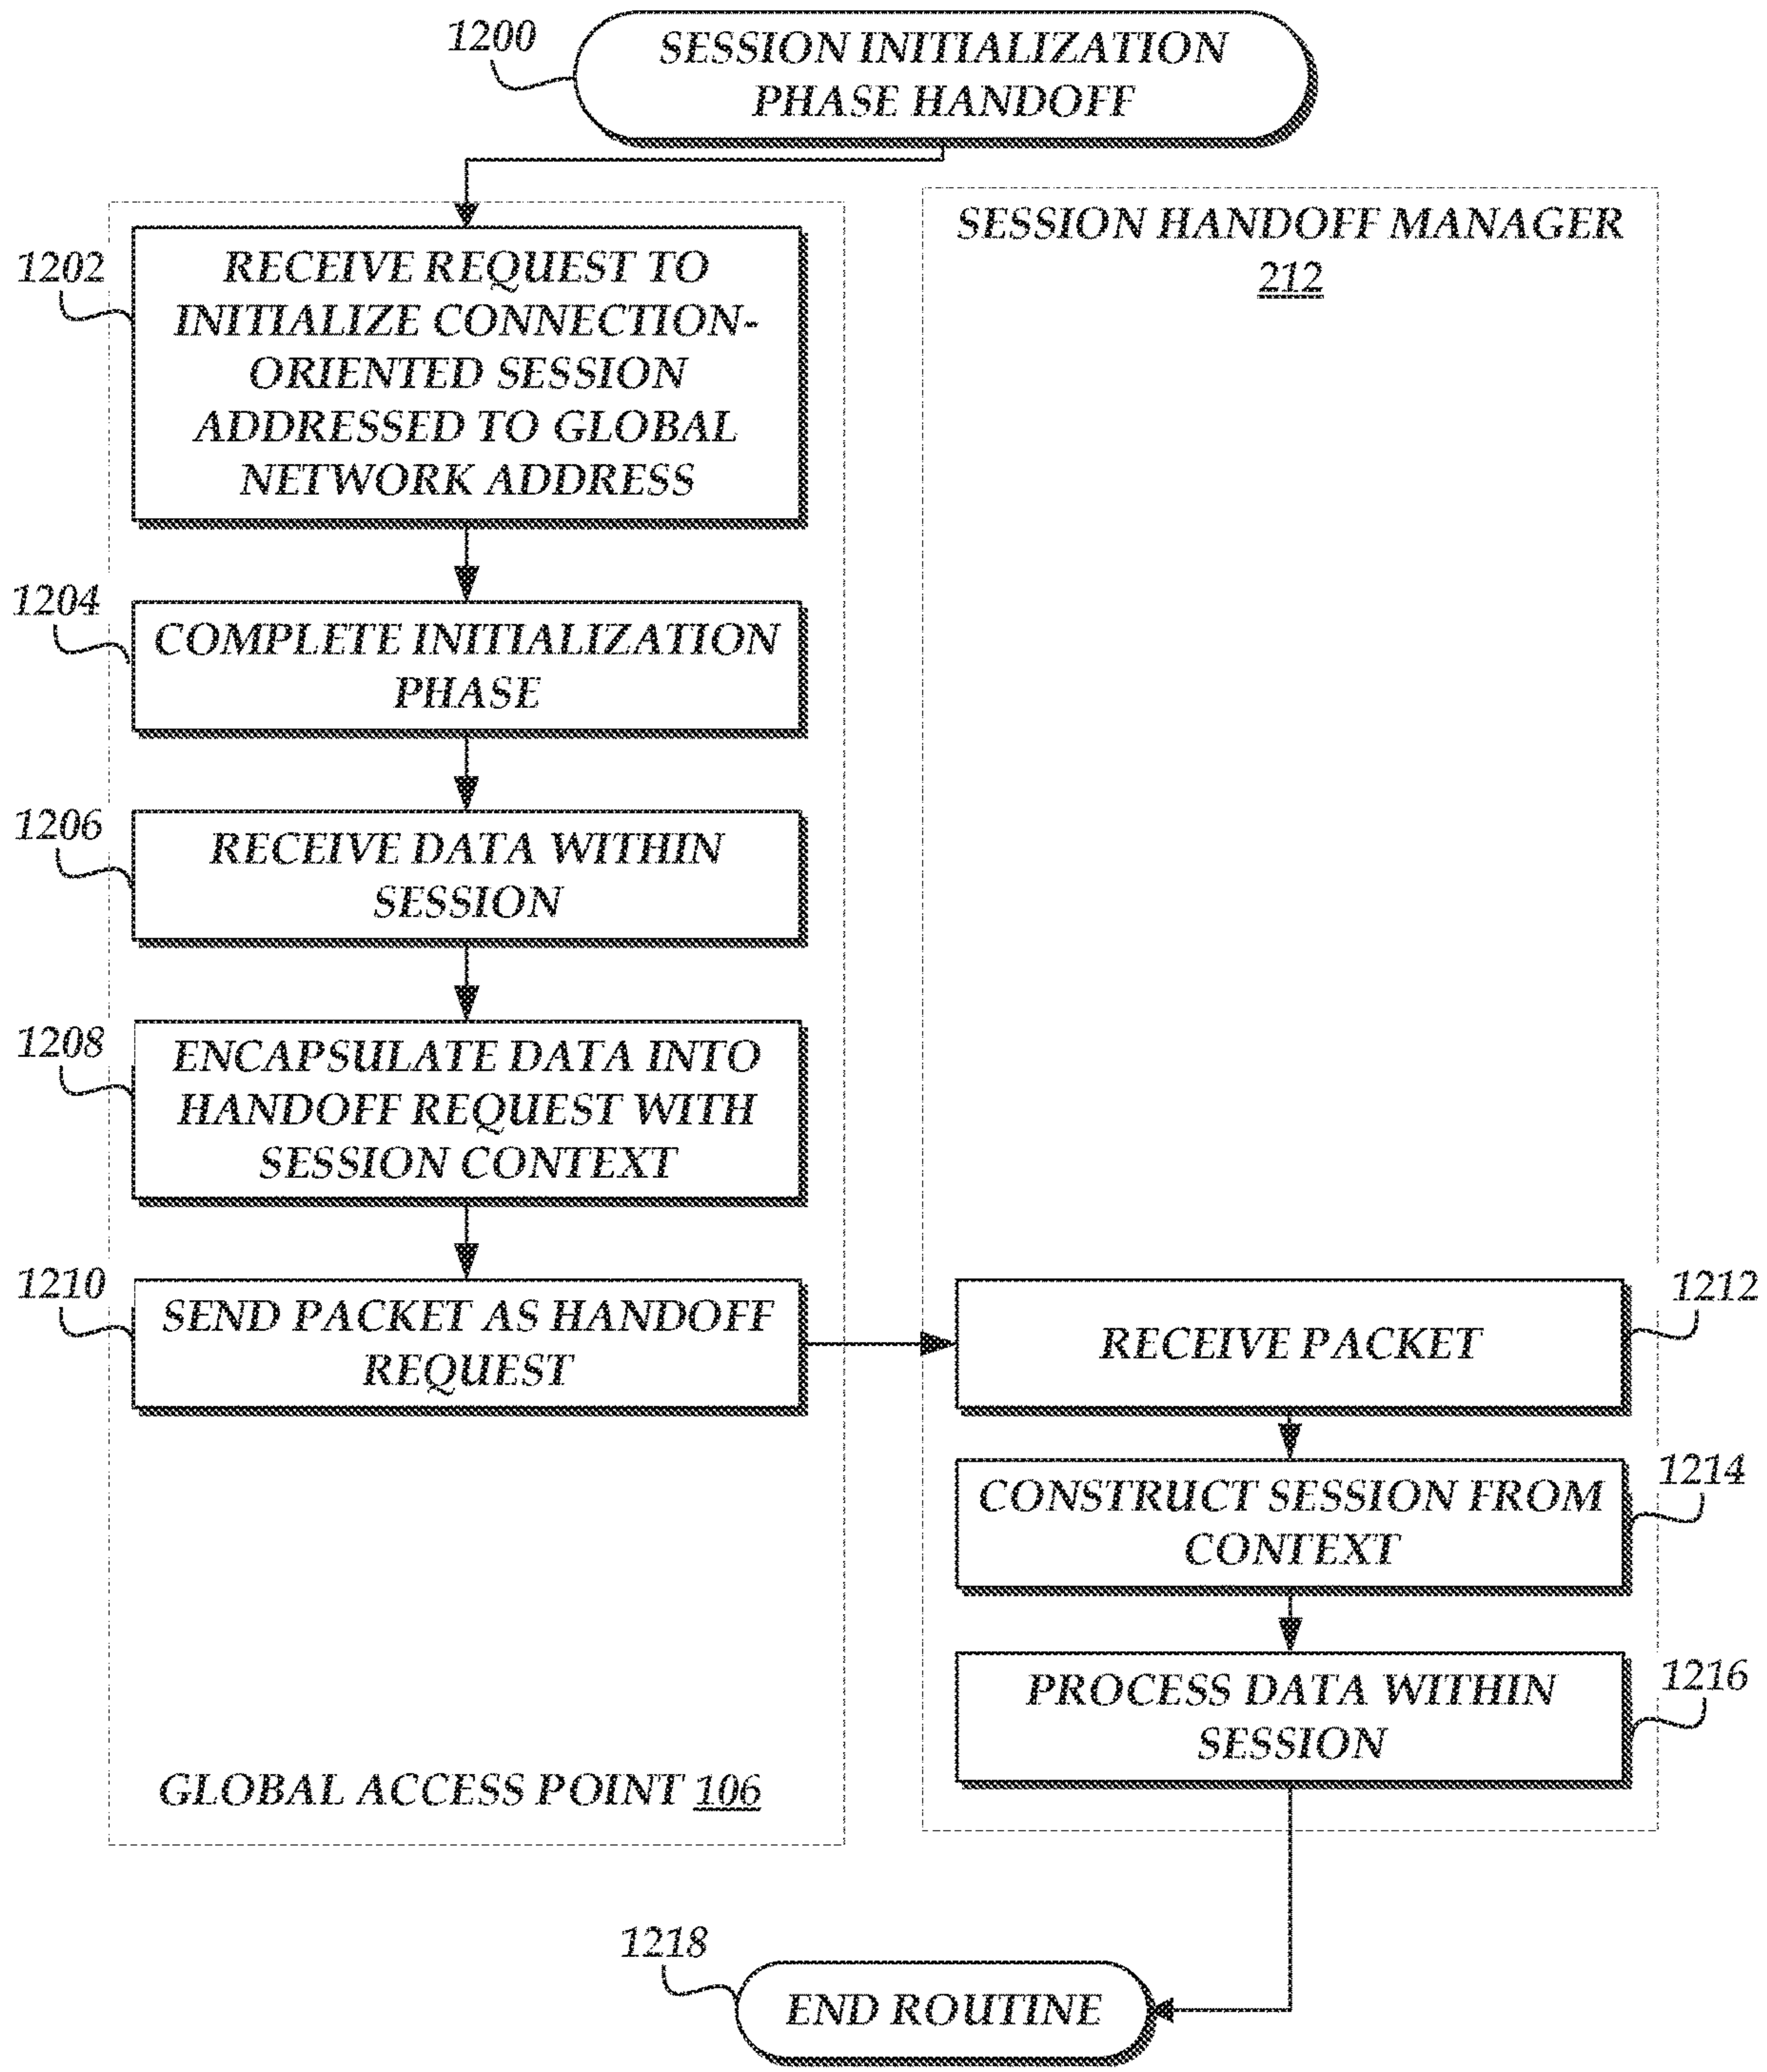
1200

SESSION INITIALIZATION PHASE HANDOFF

1202

RECEIVE REQUEST TO INITIALIZE CONNECTION-ORIENTED SESSION ADDRESSED TO GLOBAL NETWORK ADDRESS

1204

COMPLETE INITIALIZATION PHASE

1206

RECEIVE DATA WITHIN SESSION

1208

ENCAPSULATE DATA INTO HANDOFF REQUEST WITH SESSION CONTEXT

1210

SEND PACKET AS HANDOFF REQUEST

GLOBAL ACCESS POINT 106

SESSION HANDOFF MANAGER 212

1212

RECEIVE PACKET

1214

CONSTRUCT SESSION FROM CONTEXT

1216

PROCESS DATA WITHIN SESSION

1218

END ROUTINE